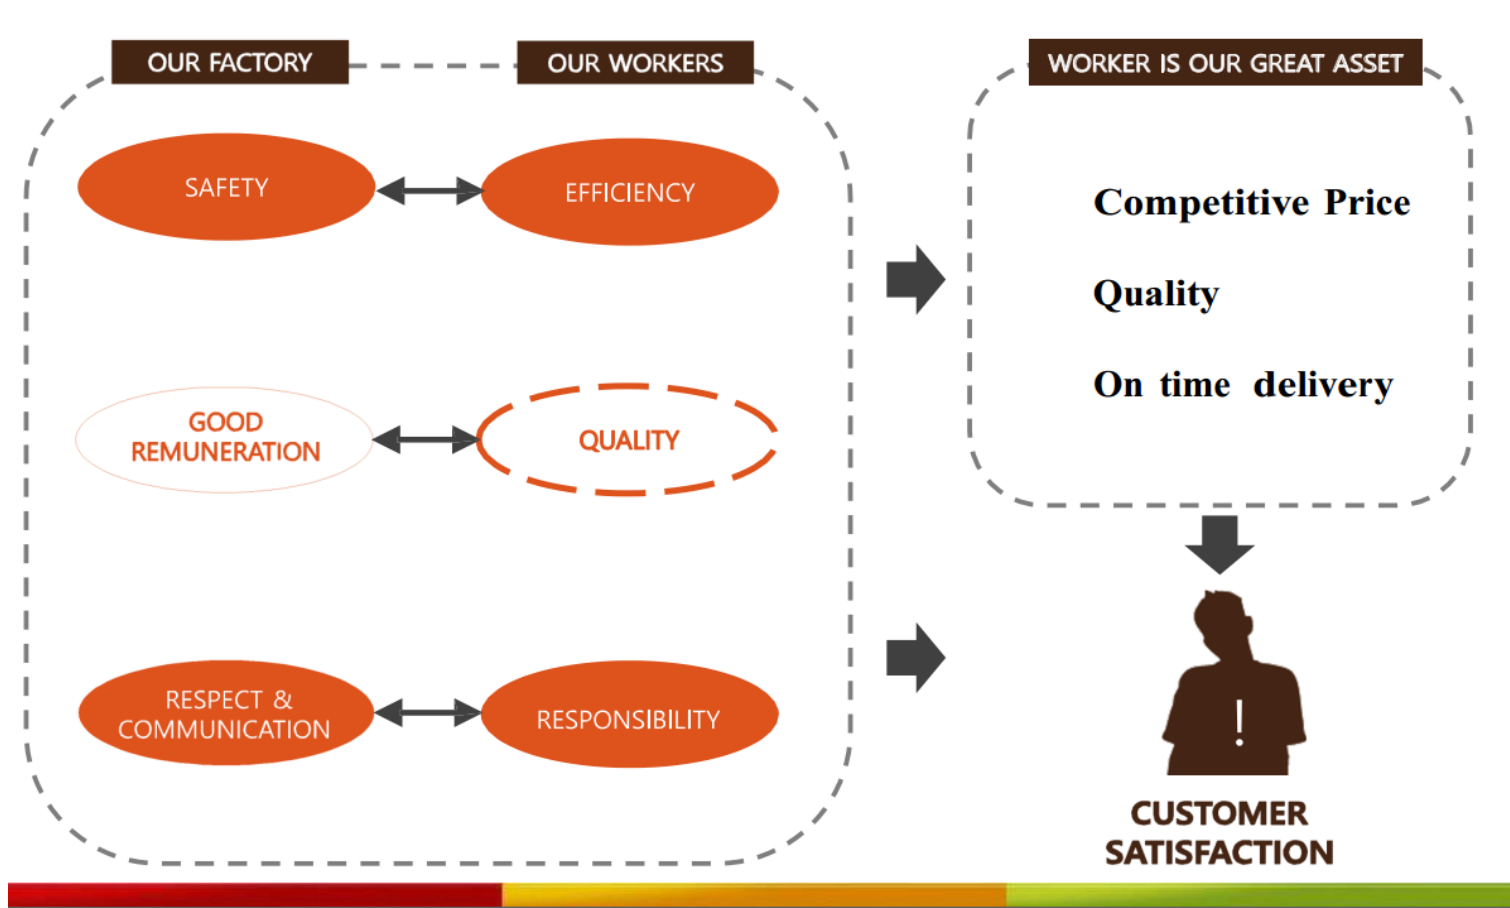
OUR FACTORY

OUR WORKERS

SAFETY

EFFICIENCY

GOOD REMUNERATION

QUALITY

RESPECT & COMMUNICATION

RESPONSIBILITY

WORKER IS OUR GREAT ASSET

Competitive Price

Quality

On time delivery

!

CUSTOMER SATISFACTION